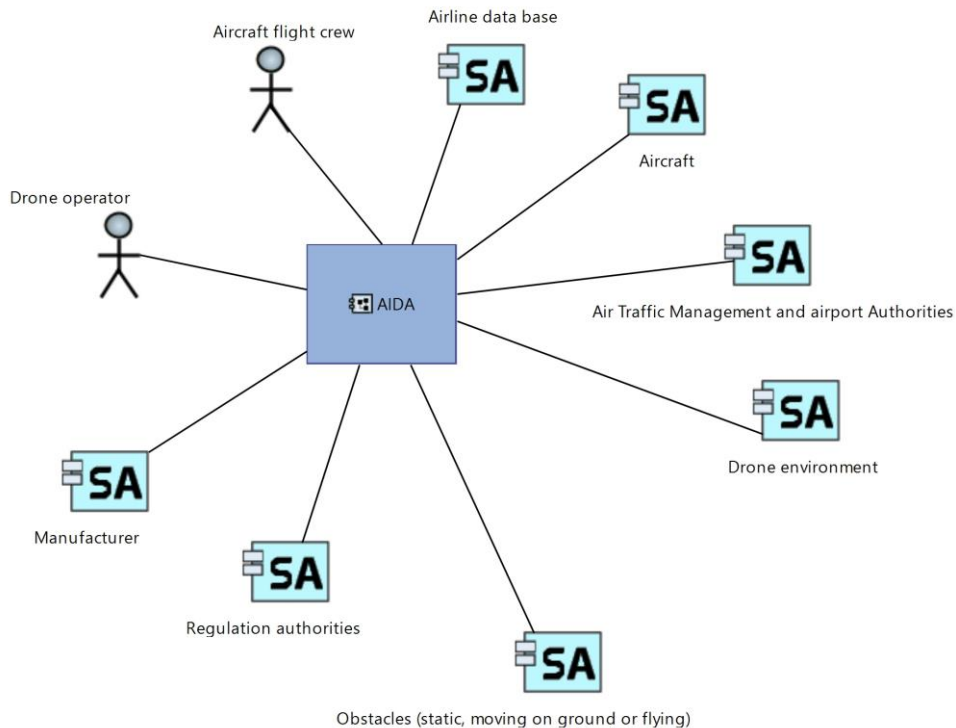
Aircraft flight crew

Airline data base

SA

SA

Aircraft

Drone operator

AIDA

SA

Air Traffic Management and airport Authorities

SA

Drone environment

SA

Manufacturer

SA

Regulation authorities

SA

Obstacles (static, moving on ground or flying)